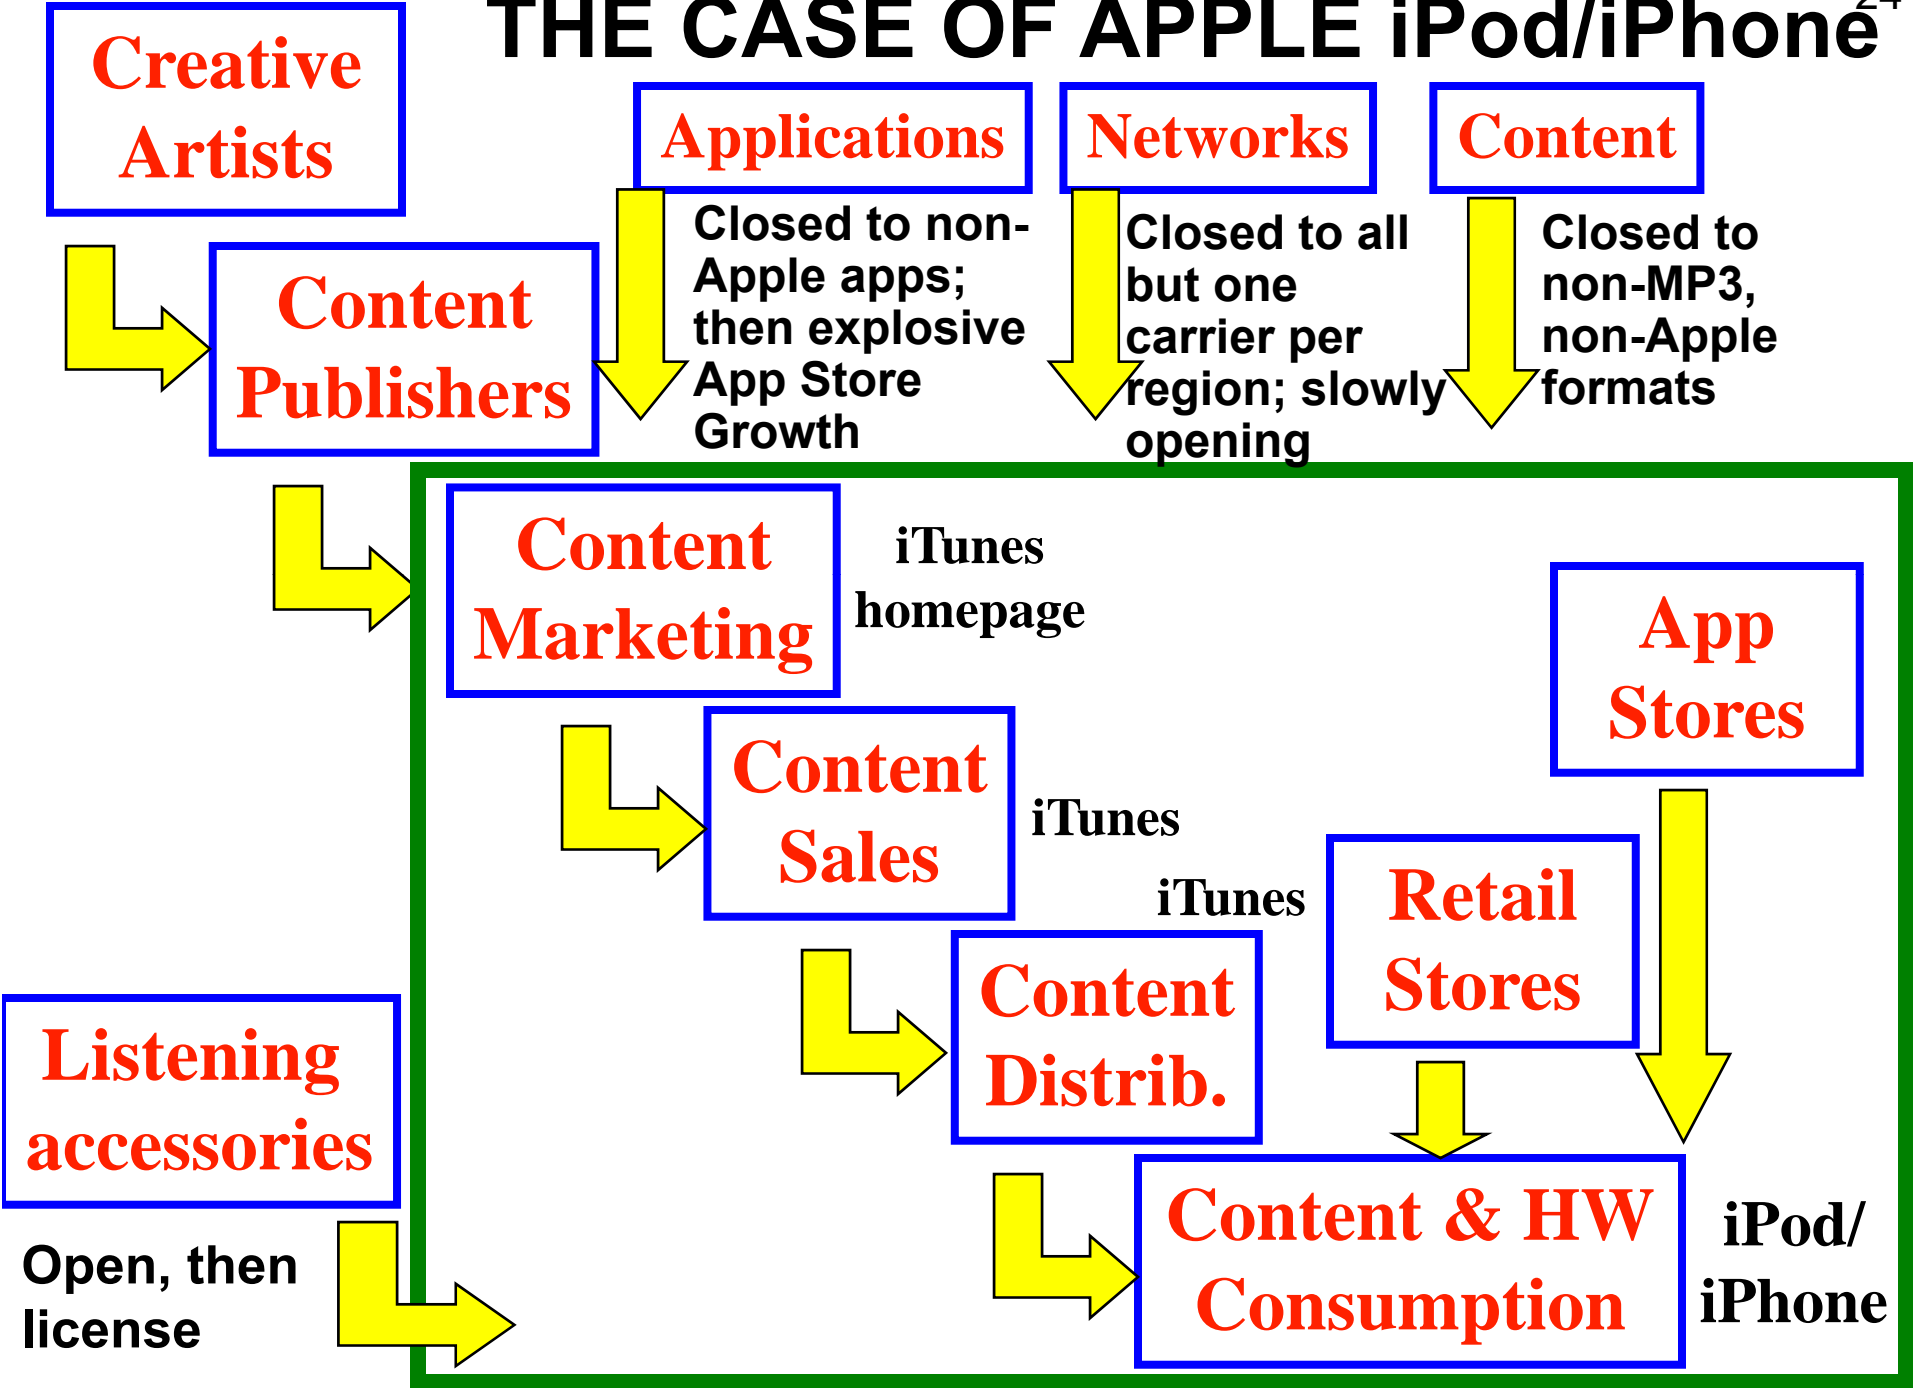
THE CASE OF APPLE iPod/iPhone

24

Creative Artists

Applications

Networks

Content

Content Publishers

Closed to non-Apple apps; then explosive App Store Growth

Closed to all but one carrier per region; slowly opening

Closed to non-MP3, non-Apple formats

Content Marketing

iTunes homepage

App Stores

Content Sales

iTunes

iTunes

Retail Stores

Content Distrib.

Listening accessories

Open, then license

Content & HW Consumption

iPod/ iPhone